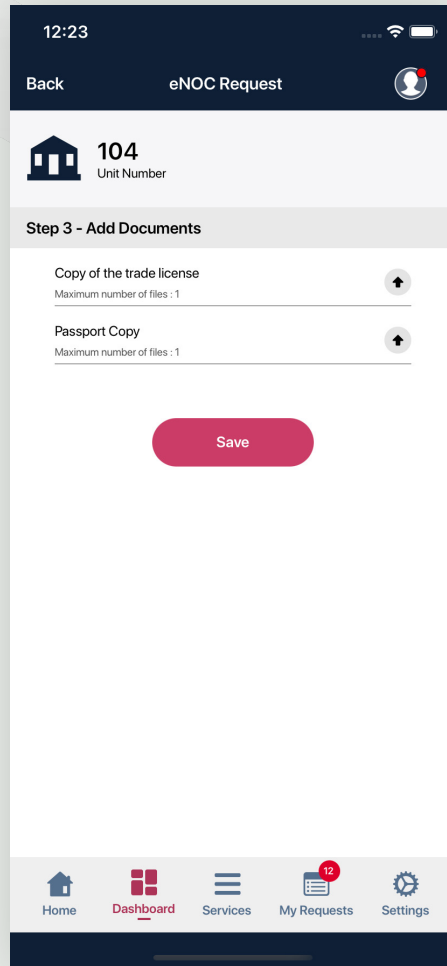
12:23

Back eNOC Request

104
Unit Number

Step 3 - Add Documents

Copy of the trade license
Maximum number of files : 1

Passport Copy
Maximum number of files : 1

Save

Home Dashboard Services 12 My Requests Settings